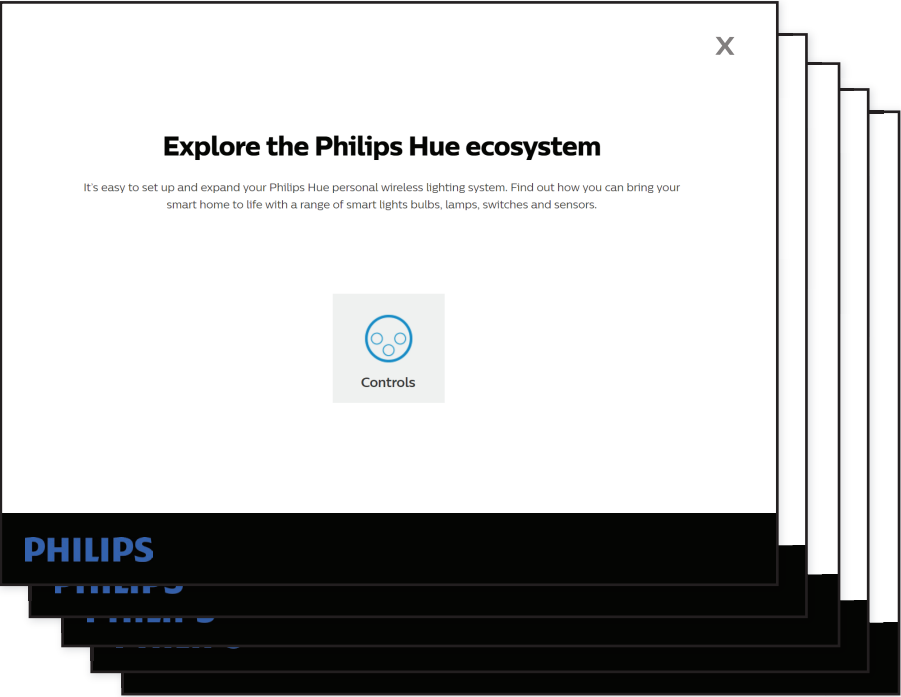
X

Explore the Philips Hue ecosystem

It's easy to set up and expand your Philips Hue personal wireless lighting system. Find out how you can bring your smart home to life with a range of smart lights bulbs, lamps, switches and sensors.

Controls

PHILIPS